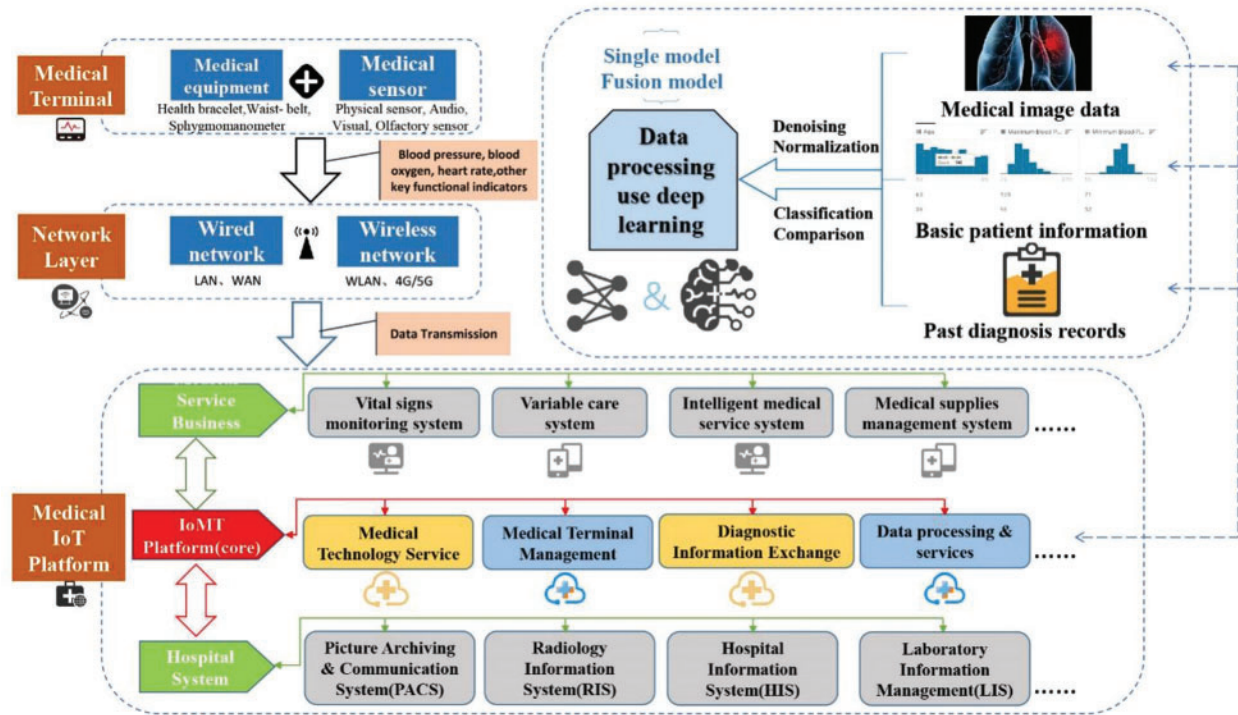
Medical Terminal

Medical equipment
Health bracelet, Waist- belt, Sphygmomanometer

Medical sensor
Physical sensor, Audio, Visual, Olfactory sensor

Blood pressure, blood oxygen, heart rate, other key functional indicators

Network Layer

Wired network
LAN、WAN

Wireless network
WLAN、4G/5G

Data Transmission

Single model
Fusion model

Data processing use deep learning

Denoising
Normalization

Classification
Comparison

&

Medical image data

Basic patient information

Past diagnosis records

Service Business

Vital signs monitoring system

Variable care system

Intelligent medical service system

Medical supplies management system

......

Medical IoT Platform

IoMT Platform(core)

Medical Technology Service

Medical Terminal Management

Diagnostic Information Exchange

Data processing & services

......

Hospital System

Picture Archiving & Communication System(PACS)

Radiology Information System(RIS)

Hospital Information System(HIS)

Laboratory Information Management(LIS)

......